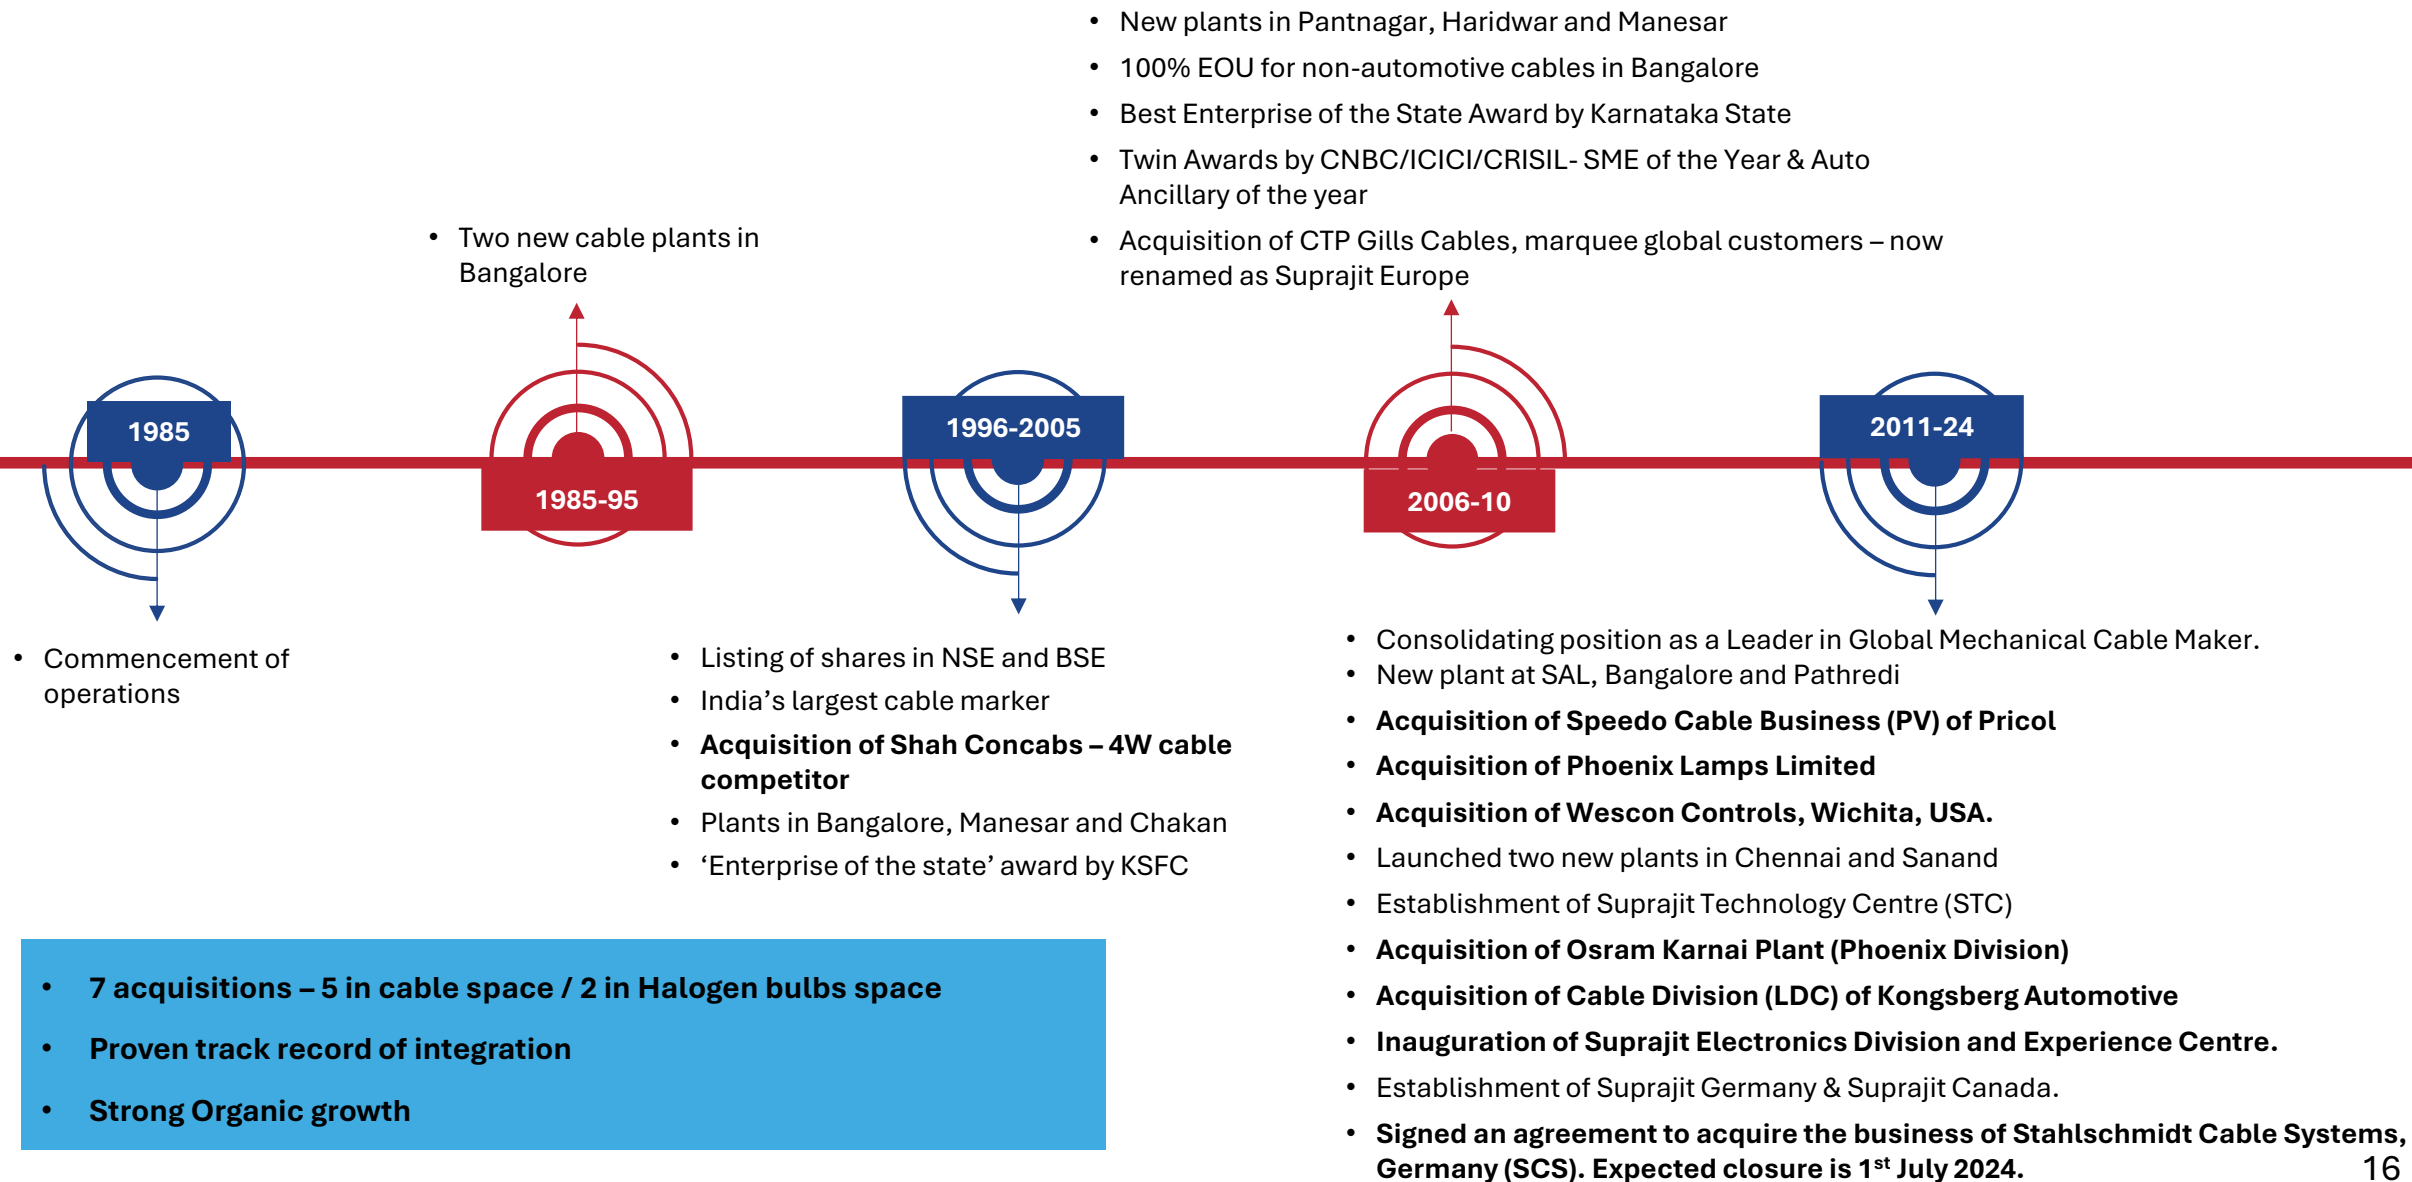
- New plants in Pantnagar, Haridwar and Manesar
- 100% EOU for non-automotive cables in Bangalore
- Best Enterprise of the State Award by Karnataka State
- Twin Awards by CNBC/ICICI/CRISIL- SME of the Year & Auto Ancillary of the year
- Acquisition of CTP Gills Cables, marquee global customers – now renamed as Suprajit Europe

- Two new cable plants in Bangalore

1985

1985-95

1996-2005

2006-10

2011-24

- Commencement of operations

- Listing of shares in NSE and BSE
- India's largest cable marker
- **Acquisition of Shah Concabs – 4W cable competitor**
- Plants in Bangalore, Manesar and Chakan
- 'Enterprise of the state' award by KSFC

- Consolidating position as a Leader in Global Mechanical Cable Maker.
- New plant at SAL, Bangalore and Pathredi
- **Acquisition of Speedo Cable Business (PV) of Pricol**
- **Acquisition of Phoenix Lamps Limited**
- **Acquisition of Wescon Controls, Wichita, USA.**
- Launched two new plants in Chennai and Sanand
- Establishment of Suprajit Technology Centre (STC)
- **Acquisition of Osram Karnai Plant (Phoenix Division)**
- **Acquisition of Cable Division (LDC) of Kongsberg Automotive**
- **Inauguration of Suprajit Electronics Division and Experience Centre.**
- Establishment of Suprajit Germany & Suprajit Canada.
- **Signed an agreement to acquire the business of Stahlschmidt Cable Systems, Germany (SCS). Expected closure is 1$^{st}$ July 2024.**

- **7 acquisitions – 5 in cable space / 2 in Halogen bulbs space**
- **Proven track record of integration**
- **Strong Organic growth**

16